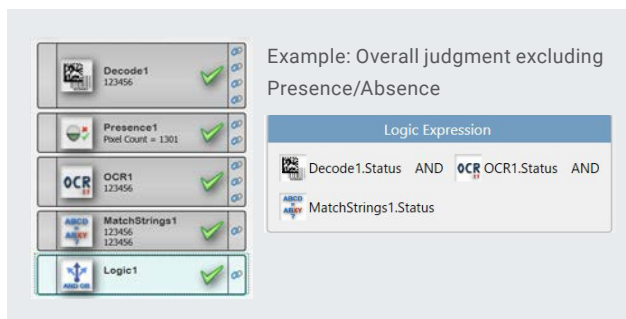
Decode1
123456

Presence1
Pixel Count = 1301

OCR
OCR1
123456

MatchStrings1
123456
123456

Logic1

Example: Overall judgment excluding Presence/Absence

Logic Expression

Decode1.Status AND OCR OCR1.Status AND

MatchStrings1.Status